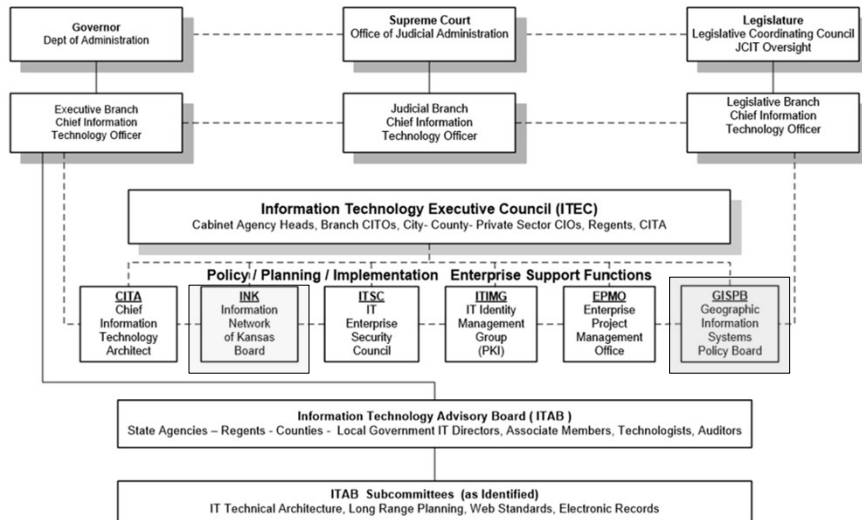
Governor
Dept of Administration

Supreme Court
Office of Judicial Administration

Legislature
Legislative Coordinating Council
JCIT Oversight

Executive Branch
Chief Information
Technology Officer

Judicial Branch
Chief Information
Technology Officer

Legislative Branch
Chief Information
Technology Officer

Information Technology Executive Council (ITEC)
Cabinet Agency Heads, Branch CITOs, City- County- Private Sector CIOs, Regents, CITA

Policy / Planning / Implementation Enterprise Support Functions

CITA
Chief
Information
Technology
Architect

INK
Information
Network
of Kansas
Board

ITSC
IT
Enterprise
Security
Council

ITIMG
IT Identity
Management
Group
(PKI)

EPMO
Enterprise
Project
Management
Office

GISPB
Geographic
Information
Systems
Policy Board

Information Technology Advisory Board ( ITAB )
State Agencies – Regents - Counties - Local Government IT Directors, Associate Members, Technologists, Auditors

ITAB Subcommittees (as Identified)
IT Technical Architecture, Long Range Planning, Web Standards, Electronic Records